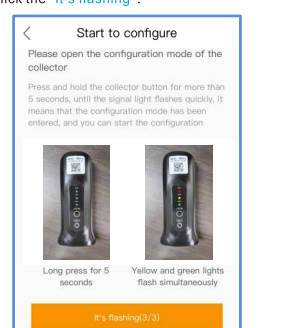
lick the "It's flashing".

<

Start to configure

Please open the configuration mode of the collector

Press and hold the collector button for more than 5 seconds, until the signal light flashes quickly, it means that the configuration mode has been entered, and you can start the configuration

Long press for 5 seconds

Yellow and green lights flash simultaneously

It's flashing(3/3)